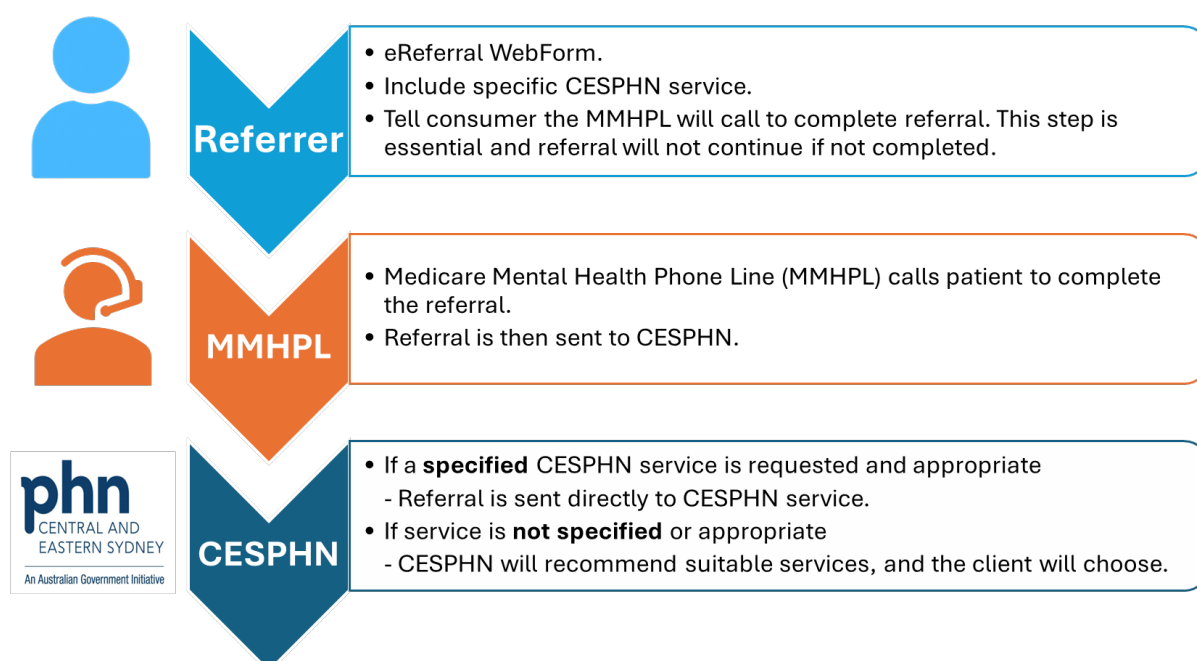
Referrer

• eReferral WebForm.
• Include specific CESPHN service.
• Tell consumer the MMHPL will call to complete referral. This step is essential and referral will not continue if not completed.

MMHPL

• Medicare Mental Health Phone Line (MMHPL) calls patient to complete the referral.
• Referral is then sent to CESPHN.

phn
CENTRAL AND EASTERN SYDNEY
An Australian Government Initiative

CESPHN

• If a **specified** CESPHN service is requested and appropriate
- Referral is sent directly to CESPHN service.
• If service is **not specified** or appropriate
- CESPHN will recommend suitable services, and the client will choose.